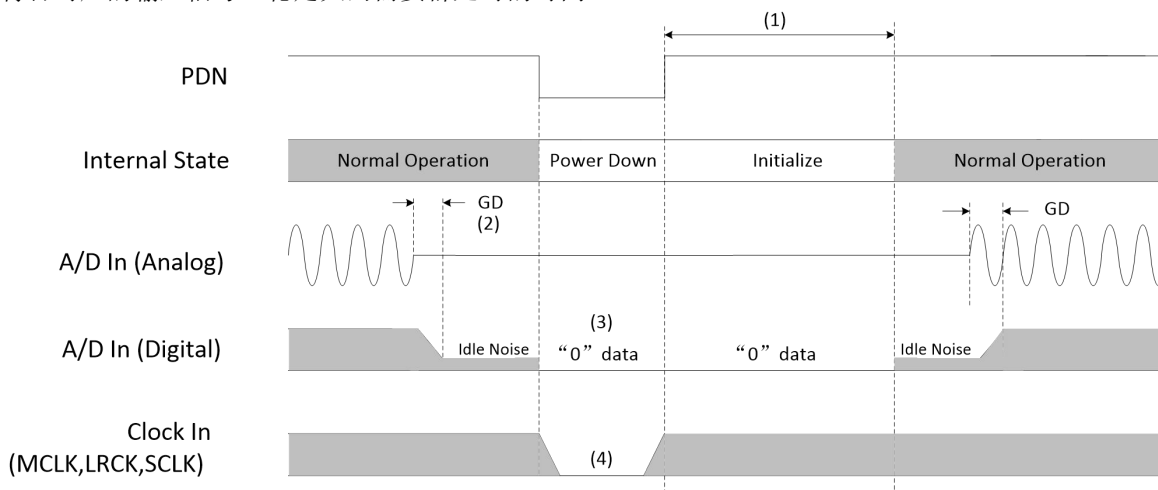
(1)

PDN

Internal State

Normal Operation

Power Down

Initialize

Normal Operation

GD

(2)

GD

A/D In (Analog)

(3)

A/D In (Digital)

Idle Noise

“0” data

“0” data

Idle Noise

Clock In (MCLK,LRCK,SCLK)

(4)